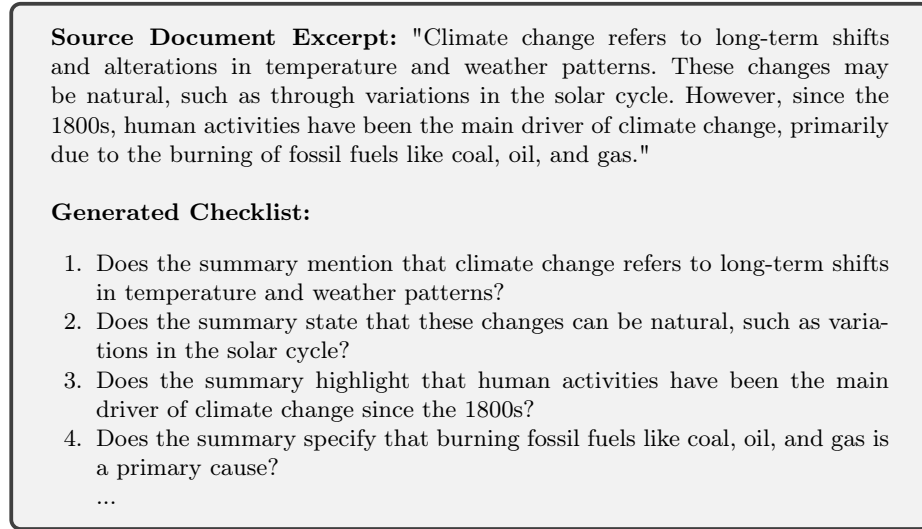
**Source Document Excerpt:** "Climate change refers to long-term shifts and alterations in temperature and weather patterns. These changes may be natural, such as through variations in the solar cycle. However, since the 1800s, human activities have been the main driver of climate change, primarily due to the burning of fossil fuels like coal, oil, and gas."

**Generated Checklist:**

1. Does the summary mention that climate change refers to long-term shifts in temperature and weather patterns?
2. Does the summary state that these changes can be natural, such as variations in the solar cycle?
3. Does the summary highlight that human activities have been the main driver of climate change since the 1800s?
4. Does the summary specify that burning fossil fuels like coal, oil, and gas is a primary cause?

...